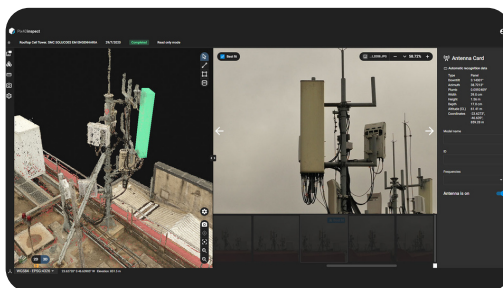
PixInspect

RoofTop Cell Tower, DMC SOLUCOES EM ENGENHARIA 29/7/2025 Completed Read only mode

Best fit

96.72%

Antenna Card

Automatic recognition data

Type Panel
Azimuth
Plumb
Width
Height
Depth
Altitude
Coordinates

Model name

ID

Frequencies

Antenna is on

WGS84 · EPSG:4326